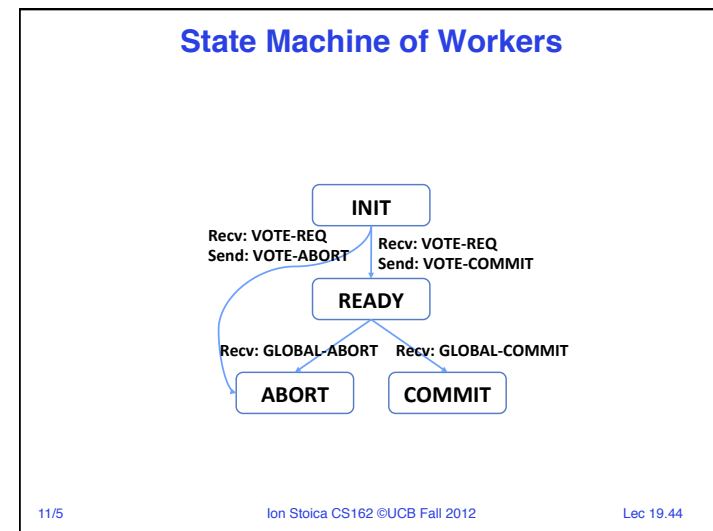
State Machine of Workers

INIT

Recv: VOTE-REQ
Send: VOTE-ABORT

Recv: VOTE-REQ
Send: VOTE-COMMIT

READY

Recv: GLOBAL-ABORT

Recv: GLOBAL-COMMIT

ABORT

COMMIT

11/5

Ion Stoica CS162 ©UCB Fall 2012

Lec 19.44